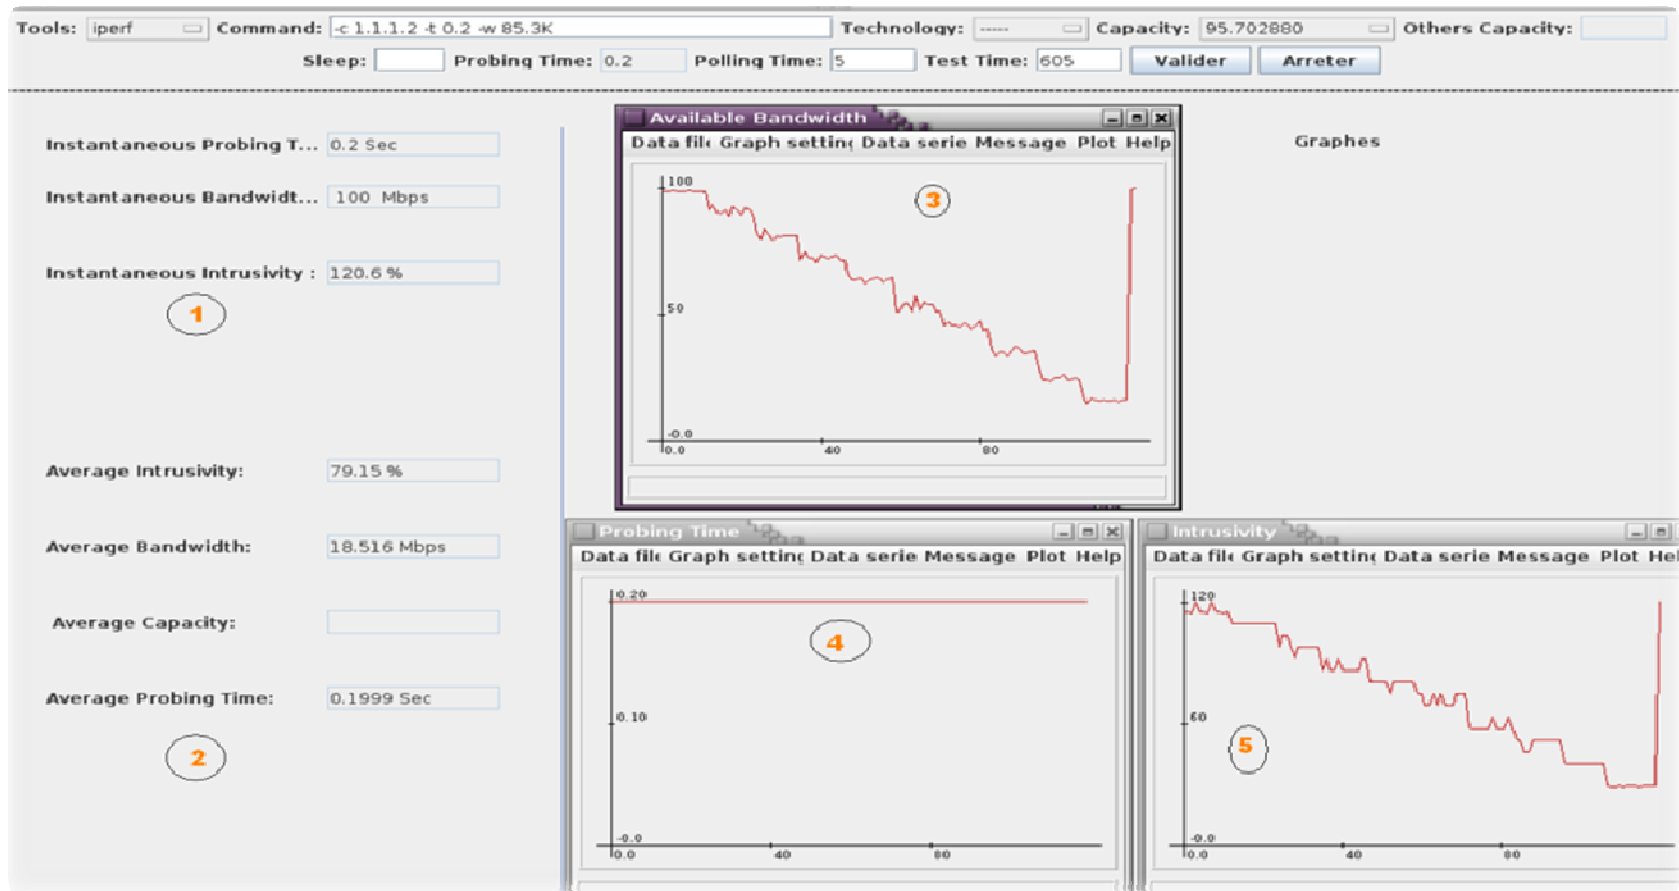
Tools: iperf Command: -c 1.1.1.2 -t 0.2 -w 85.3K Technology: ----- Capacity: 95.702880 Others Capacity:

Sleep: Probing Time: 0.2 Polling Time: 5 Test Time: 605 Valider Arreter

Instantaneous Probing T... 0.2 Sec

Instantaneous Bandwidt... 100 Mbps

Instantaneous Intrusivity : 120.6 %

1

Average Intrusivity: 79.15 %

Average Bandwidth: 18.516 Mbps

Average Capacity:

Average Probing Time: 0.1999 Sec

2

Available Bandwidth

Data file Graph setting Data serie Message Plot Help

100

50

-0.0

0.0 40 80

3

Graphes

Probing Time

Data file Graph setting Data serie Message Plot Help

0.20

0.10

-0.0

0.0 40 80

4

Intrusivity

Data file Graph setting Data serie Message Plot Hel

120

60

-0.0

0.0 40 80

5